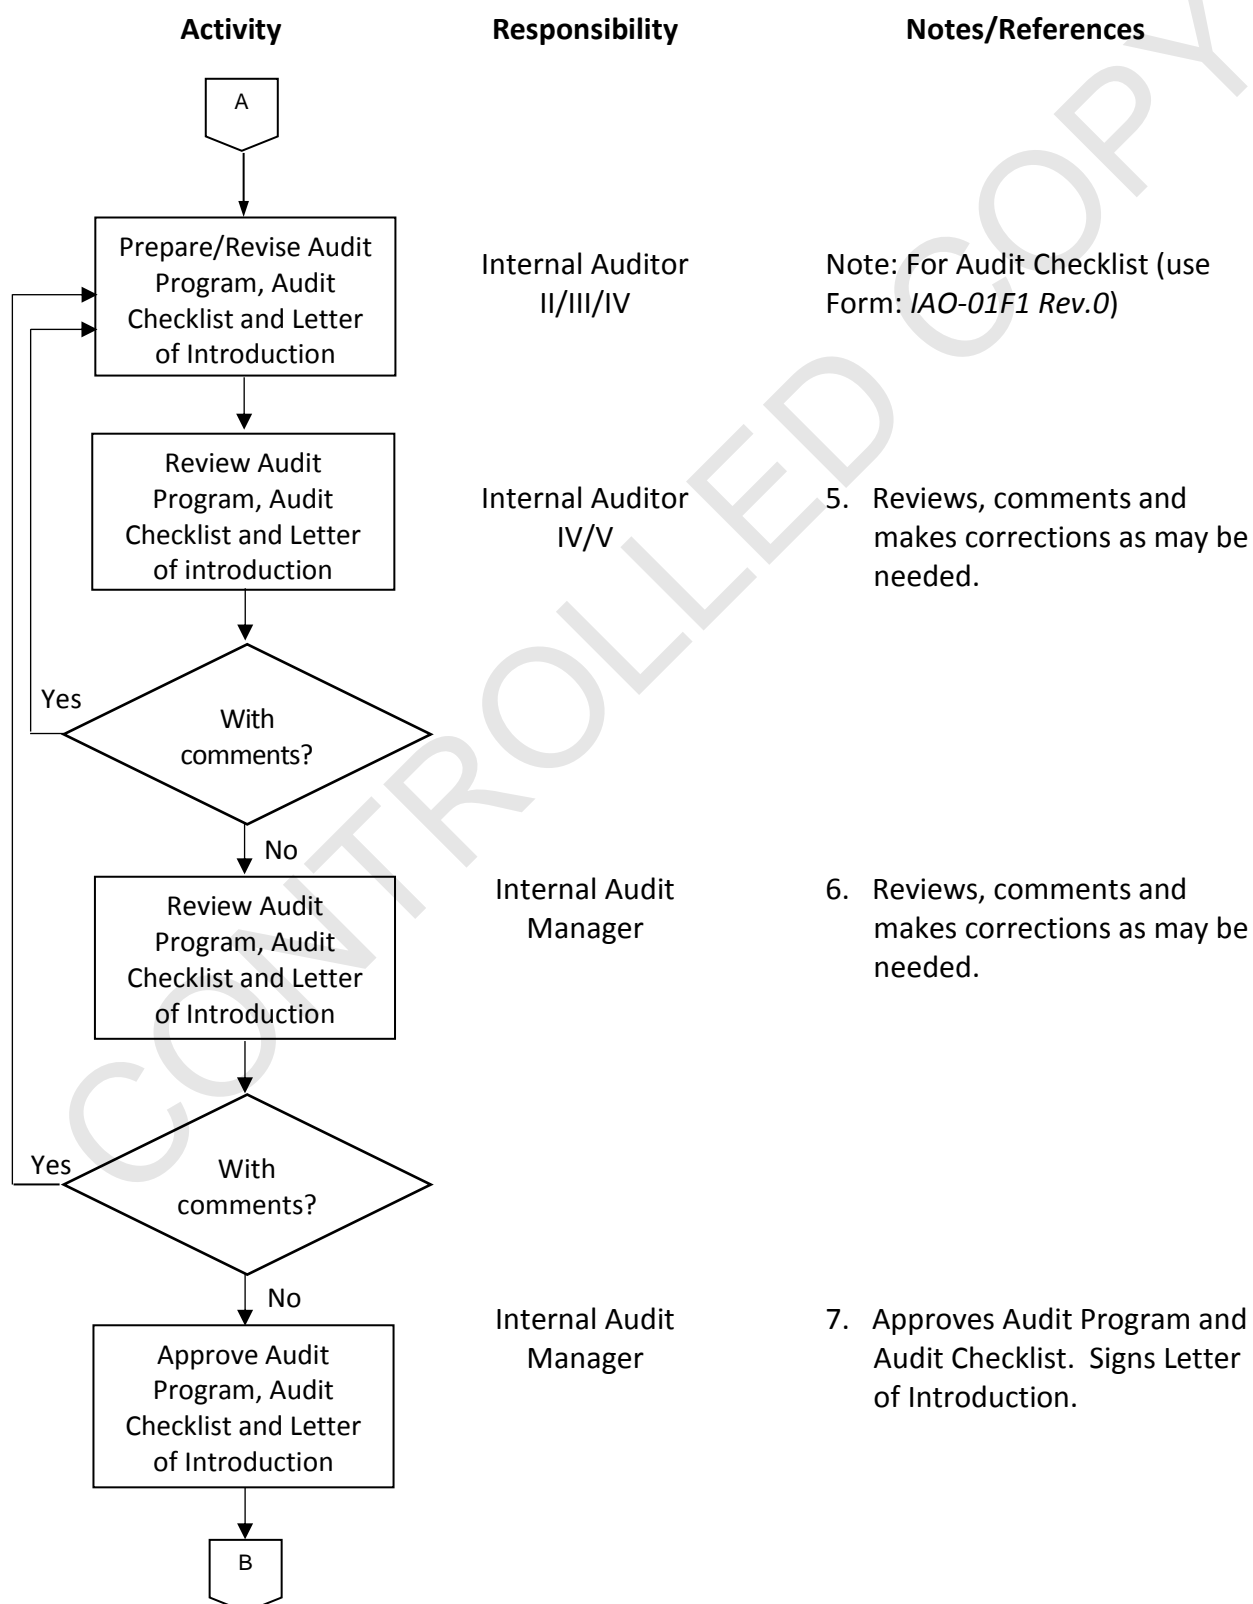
Activity

Responsibility

Notes/References

A

Prepare/Revise Audit Program, Audit Checklist and Letter of Introduction

Internal Auditor II/III/IV

Note: For Audit Checklist (use Form: *IAO-01F1 Rev.0*)

Review Audit Program, Audit Checklist and Letter of introduction

Internal Auditor IV/V

5. Reviews, comments and makes corrections as may be needed.

Yes

With comments?

No

Review Audit Program, Audit Checklist and Letter of Introduction

Internal Audit Manager

6. Reviews, comments and makes corrections as may be needed.

Yes

With comments?

No

Approve Audit Program, Audit Checklist and Letter of Introduction

Internal Audit Manager

7. Approves Audit Program and Audit Checklist. Signs Letter of Introduction.

B

CONTROLLED COPY